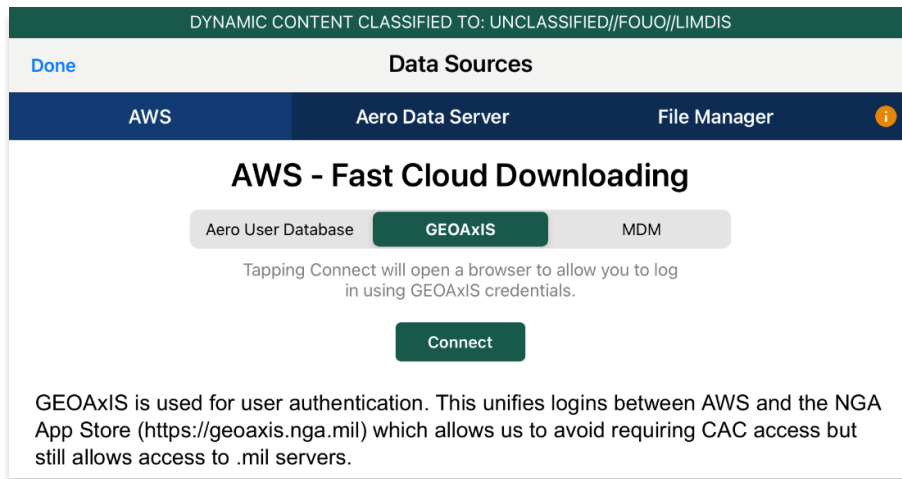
DYNAMIC CONTENT CLASSIFIED TO: UNCLASSIFIED//FOUO//LIMDIS

Done

Data Sources

AWS

Aero Data Server

File Manager

AWS - Fast Cloud Downloading

Aero User Database

GEOAxIS

MDM

Tapping Connect will open a browser to allow you to log in using GEOAxIS credentials.

Connect

GEOAxIS is used for user authentication. This unifies logins between AWS and the NGA App Store (https://geoaxis.nga.mil) which allows us to avoid requiring CAC access but still allows access to .mil servers.